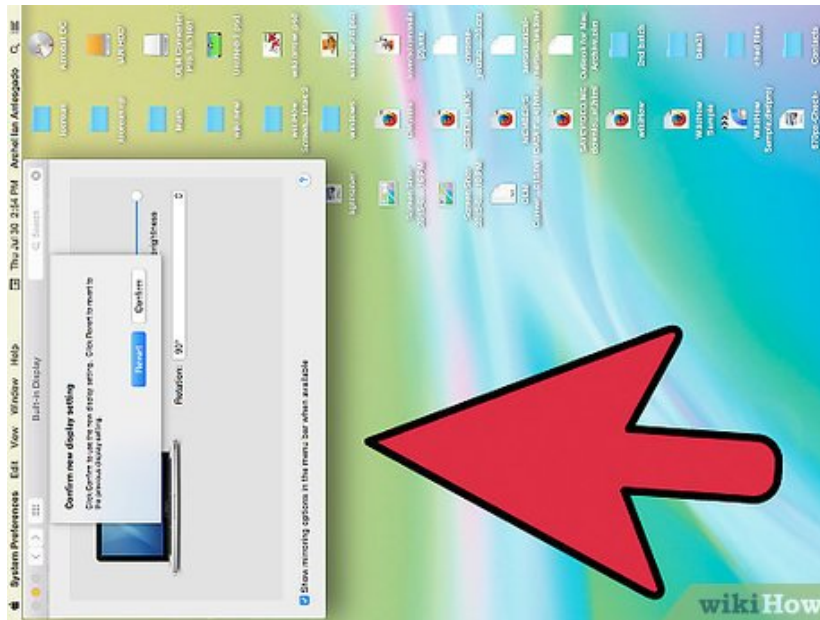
System Preferences Edit View Window Help

Thu Jul 30 2:54 PM Archel Ian Antenegado

Built-in Display

Confirm new display setting

Click Confirm to use the new display setting. Click Revert to revert to the previous display setting.

Revert

Confirm

Brightness

Rotation: 90°

Show mirroring options in the menu bar when available

?

Search

Macintosh HD

wikiHow